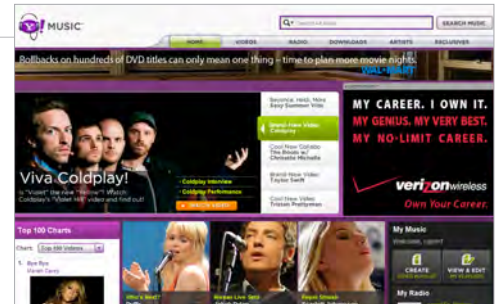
Y! MUSIC

Search Music

SEARCH MUSIC

HOME VIDEOS RADIO DOWNLOADS ARTISTS EXCLUSIVES

Rollbacks on hundreds of DVD titles can only mean one thing – time to plan more movie nights.

WAL★MART

Seconds: Heidi, Nova Easy Summer Vibe

Brand-New Video Coldplay

Cool New Colabs: The Roots w/ Chrisette Michele

Brand-New Video Taylor Swift

Cool New Video Tristan Prettyman

Viva Coldplay!

Is "Violet" the new "Yellow"? Watch Coldplay's "Violet Hill" video and find out!

Coldplay Interview

Coldplay Performance

WATCH VIDEO

MY CAREER. I OWN IT.

MY GENIUS. MY VERY BEST.

MY NO-LIMIT CAREER.

verizonwireless

Own Your Career.

Top 100 Charts

Chart: Top 100 Videos

1. Bye Bye
Mariah Carey

Who's Next?

Worlds Live Sets

Prison Break

My Music

Welcome, Guest

CREATE

VIEW & EDIT

My Radio